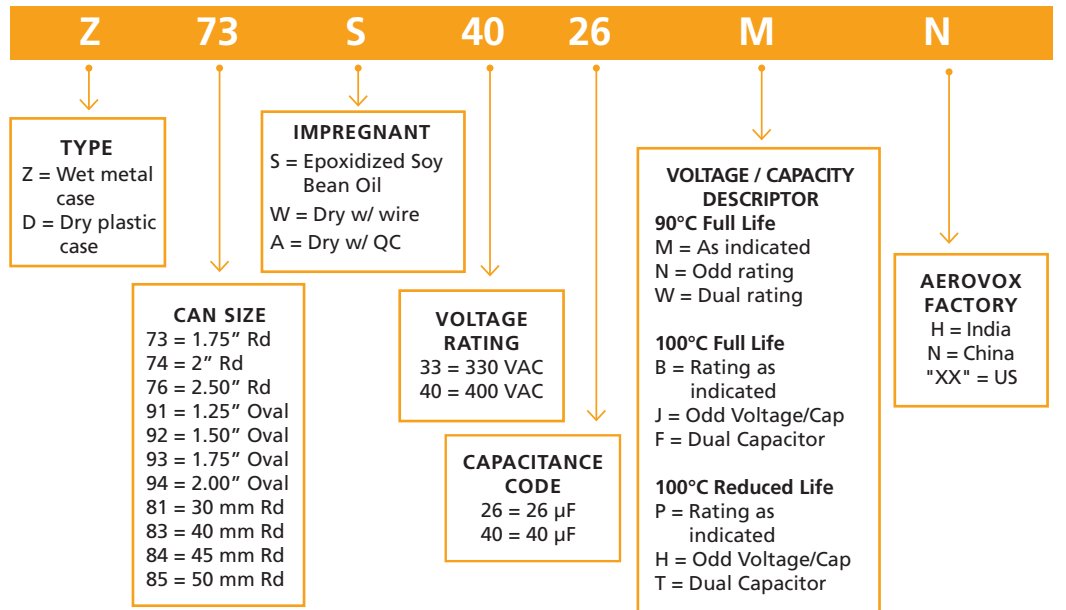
Z 73 S 40 26 M N

TYPE
Z = Wet metal case
D = Dry plastic case

CAN SIZE
73 = 1.75" Rd
74 = 2" Rd
76 = 2.50" Rd
91 = 1.25" Oval
92 = 1.50" Oval
93 = 1.75" Oval
94 = 2.00" Oval
81 = 30 mm Rd
83 = 40 mm Rd
84 = 45 mm Rd
85 = 50 mm Rd

IMPREGNANT
S = Epoxidized Soy Bean Oil
W = Dry w/ wire
A = Dry w/ QC

VOLTAGE RATING
33 = 330 VAC
40 = 400 VAC

CAPACITANCE CODE
26 = 26 µF
40 = 40 µF

VOLTAGE / CAPACITY DESCRIPTOR
90°C Full Life
M = As indicated
N = Odd rating
W = Dual rating

100°C Full Life
B = Rating as indicated
J = Odd Voltage/Cap
F = Dual Capacitor

100°C Reduced Life
P = Rating as indicated
H = Odd Voltage/Cap
T = Dual Capacitor

AEROVOX FACTORY
H = India
N = China
"XX" = US